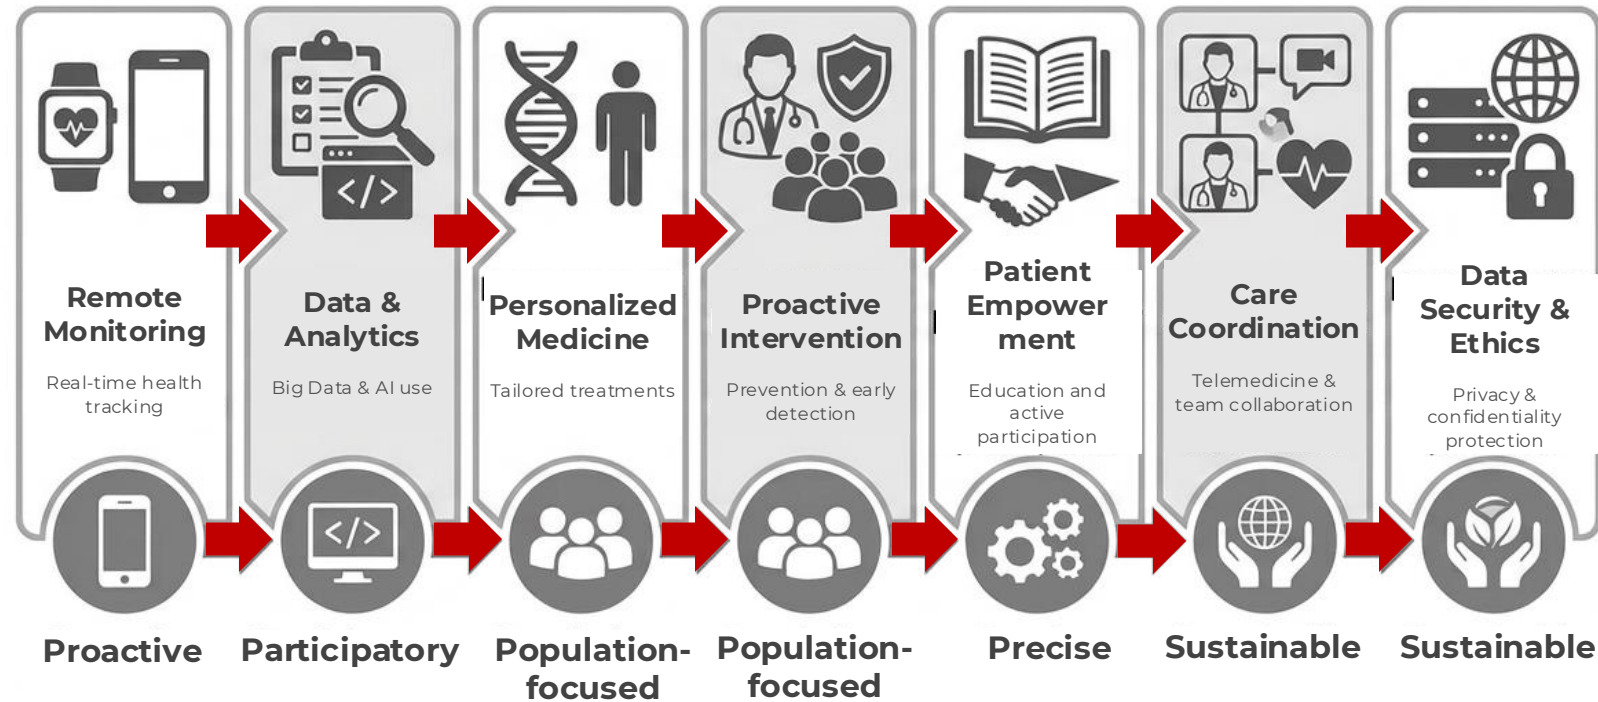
Remote Monitoring

Real-time health tracking

Data & Analytics

Big Data & AI use

Personalized Medicine

Tailored treatments

Proactive Intervention

Prevention & early detection

Patient Empower ment

Education and active participation

Care Coordination

Telemedicine & team collaboration

Data Security & Ethics

Privacy & confidentiality protection

Proactive

Participatory

Population-focused

Population-focused

Precise

Sustainable

Sustainable